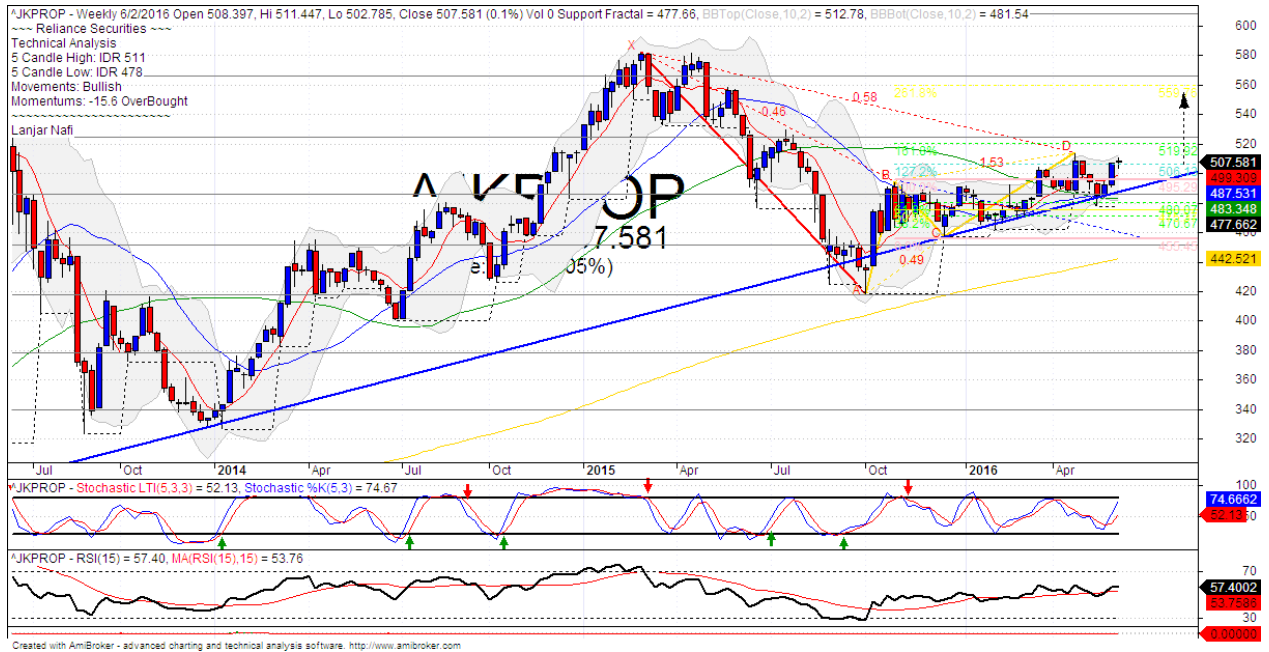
^JKPROP - Weekly 6/2/2016 Open 508.397, Hi 511.447, Lo 502.785, Close 507.581 (0.1%) Vol 0 Support Fractal = 477.66, BBTop(Close,10,2) = 512.78, BBBot(Close,10,2) = 481.54
~~~ Reliance Securities ~~~
Technical Analysis
5 Candle High: IDR 511
5 Candle Low: IDR 478
Movements: Bullish
Momentums: -15.6 OverBought
~~~~~~~~~~~~~~~~~~~~
Lanjar Nafi

AKPROP
7.581
05%)

X
0.58
261.8%
559.75
0.46
161.8%
519.32
1.53
D
127.2%
B
0.49
C
A

600
580
560
540
520
507.581
499.309
487.531
483.348
477.662
442.521
420
400
380
360
340
320

Jul
Oct
2014
Apr
Jul
Oct
2015
Apr
Jul
Oct
2016
Apr

^JKPROP - Stochastic LTI(5,3,3) = 52.13, Stochastic %K(5,3) = 74.67
100
74.6662
52.13

^JKPROP - RSI(15) = 57.40, MA(RSI(15),15) = 53.76
70
57.4002
53.7588
30
0.00000

Created with AmiBroker - advanced charting and technical analysis software. http://www.amibroker.com